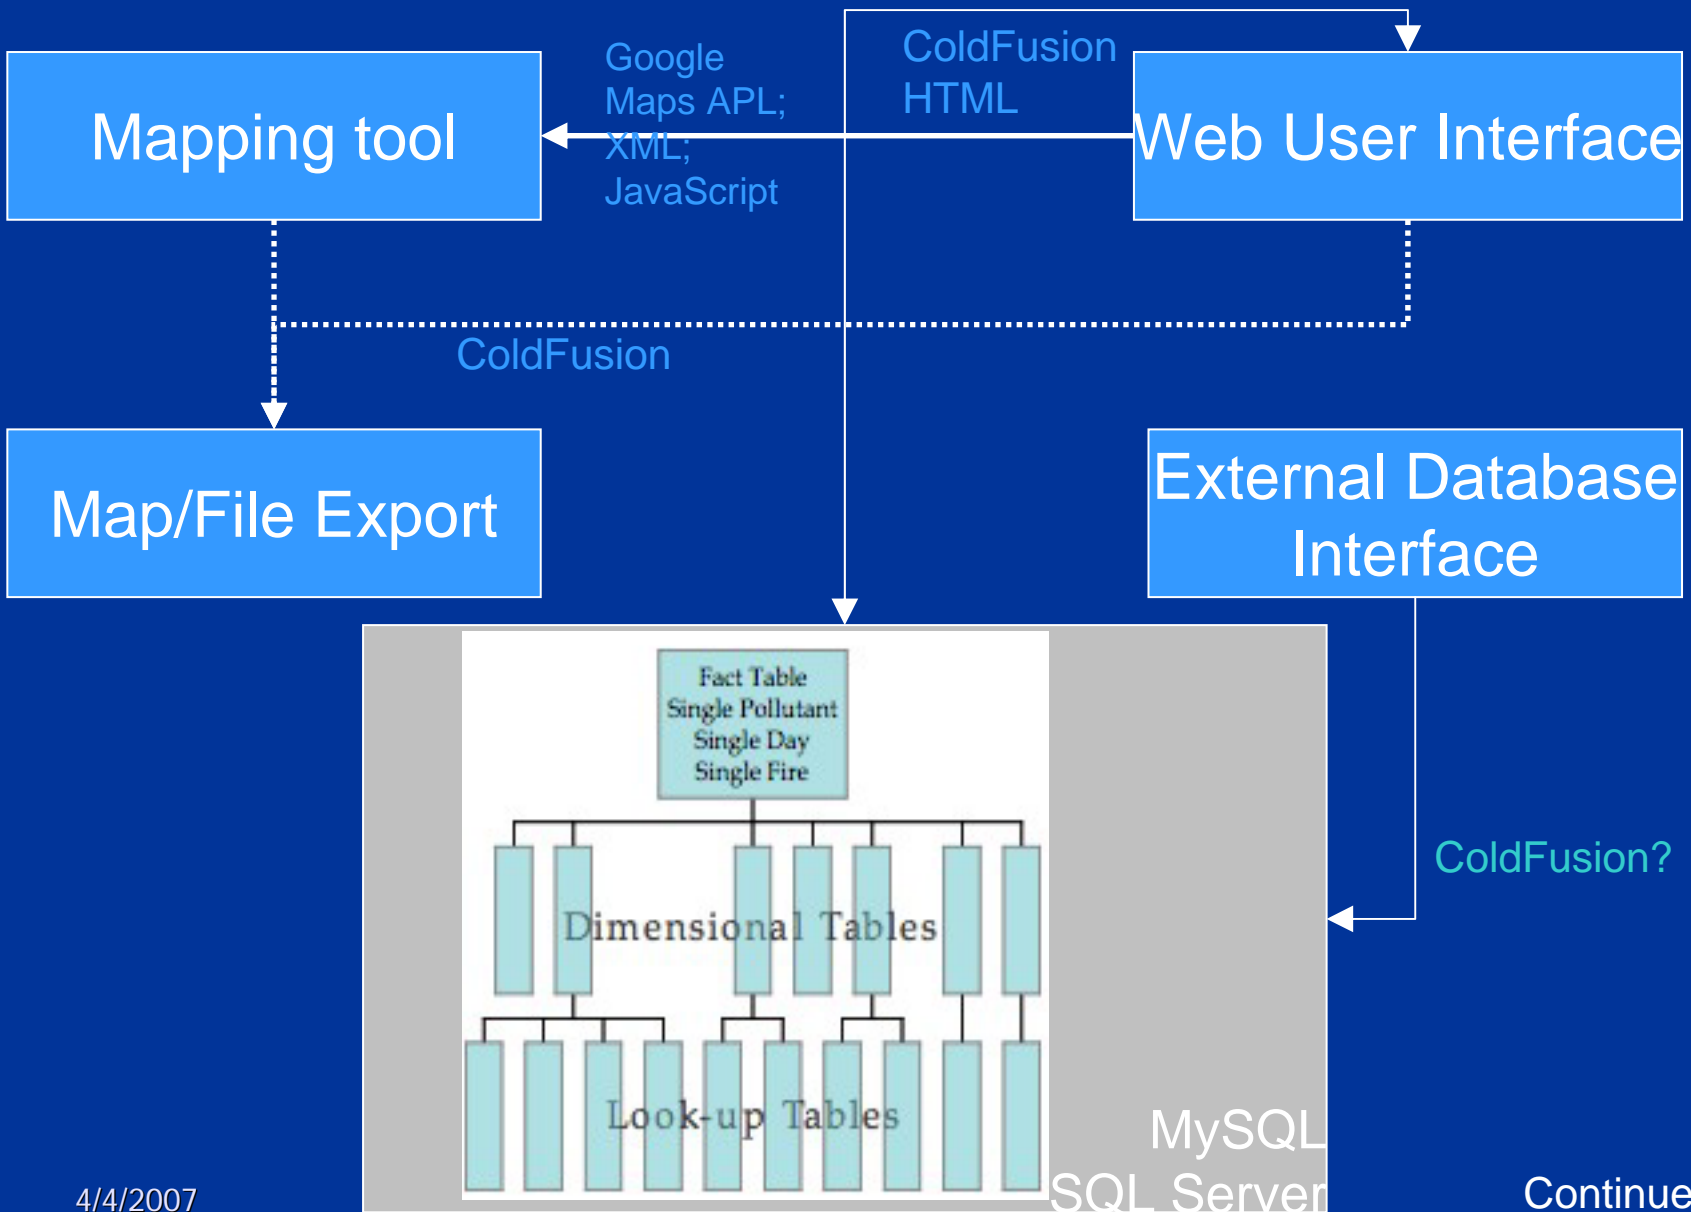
Mapping tool

Google Maps APL; XML; JavaScript

ColdFusion HTML

Web User Interface

ColdFusion

Map/File Export

External Database Interface

Fact Table
Single Pollutant
Single Day
Single Fire

Dimensional Tables

ColdFusion?

Look-up Tables

MySQL
SQL Server

4/4/2007

Continue